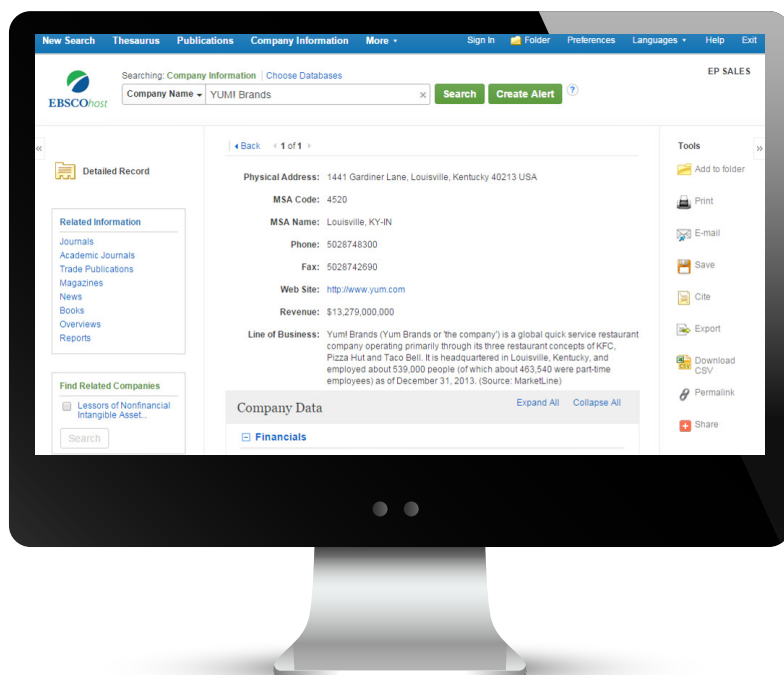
New Search Thesaurus Publications Company Information More ▾ Sign In Folder Preferences Languages ▾ Help Exit

EBSCOhost

Searching: Company Information | Choose Databases

Company Name ▾ YUM! Brands × Search Create Alert ?

EP SALES

«

Detailed Record

Related Information
Journals
Academic Journals
Trade Publications
Magazines
News
Books
Overviews
Reports

Find Related Companies
Lessors of Nonfinancial Intangible Asset...
Search

◂ Back ◂ 1 of 1 ▸

Physical Address: 1441 Gardiner Lane, Louisville, Kentucky 40213 USA
MSA Code: 4520
MSA Name: Louisville, KY-IN
Phone: 5028748300
Fax: 5028742690
Web Site: http://www.yum.com
Revenue: $13,279,000,000
Line of Business: Yum! Brands (Yum Brands or 'the company') is a global quick service restaurant company operating primarily through its three restaurant concepts of KFC, Pizza Hut and Taco Bell. It is headquartered in Louisville, Kentucky, and employed about 539,000 people (of which about 463,540 were part-time employees) as of December 31, 2013. (Source: MarketLine)

Company Data Expand All Collapse All

⊟ Financials

Tools
»
Add to folder
Print
E-mail
Save
Cite
Export
Download CSV
Permalink
Share